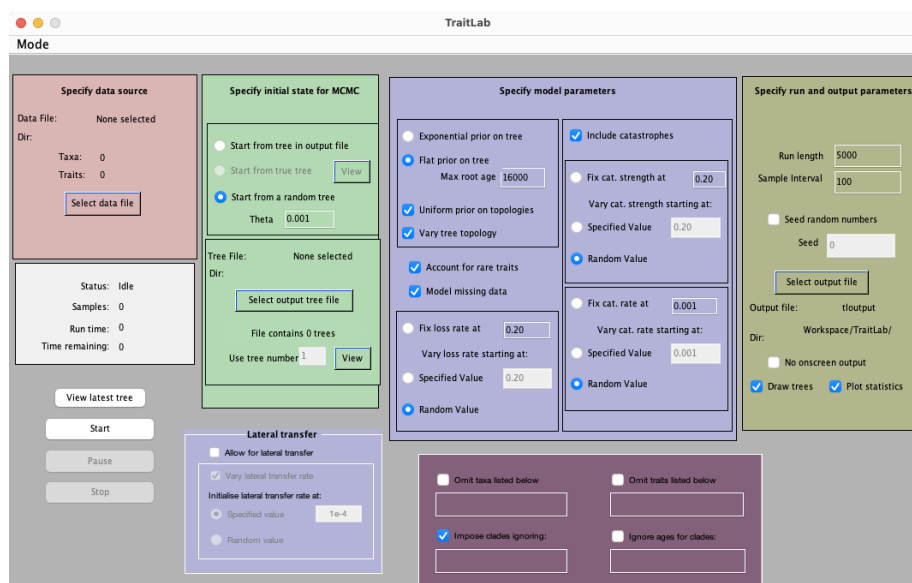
TraitLab

Mode

Specify data source

Data File: None selected
Dir:
Taxa: 0
Traits: 0

Select data file

Status: Idle
Samples: 0
Run time: 0
Time remaining: 0

View latest tree

Start

Pause

Stop

Specify initial state for MCMC

Start from tree in output file
Start from true tree
View
Start from a random tree
Theta 0.001

Tree File: None selected
Dir:

Select output tree file

File contains 0 trees

Use tree number 1
View

Lateral transfer

Allow for lateral transfer
Vary lateral transfer rate
Initialise lateral transfer rate at:
Specified value 1e-4
Random value

Specify model parameters

Exponential prior on tree
Flat prior on tree
Max root age 16000
Uniform prior on topologies
Vary tree topology

Account for rare traits
Model missing data

Fix loss rate at 0.20
Vary loss rate starting at:
Specified Value 0.20
Random Value

Include catastrophes

Fix cat. strength at 0.20
Vary cat. strength starting at:
Specified Value 0.20
Random Value

Fix cat. rate at 0.001
Vary cat. rate starting at:
Specified Value 0.001
Random Value

Omit taxa listed below
Omit traits listed below
Impose clades ignoring:
Ignore ages for clades:

Specify run and output parameters

Run length 5000
Sample Interval 100

Seed random numbers
Seed 0

Select output file

Output file: tloutput
Workspace/TraitLab/
Dir:

No onscreen output
Draw trees
Plot statistics